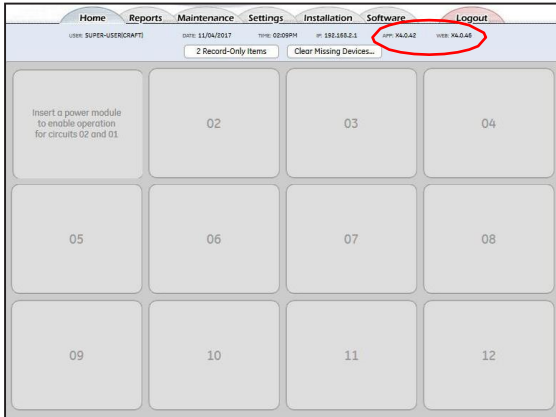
Home Reports Maintenance Settings Installation Software Logout

USER: SUPER-USER(CRAFT) DATE: 11/04/2017 TIME: 02:09PM IP: 192.168.2.1 APP: X4.0.42 WEB: X4.0.46

2 Record-Only Items Clear Missing Devices...

Insert a power module to enable operation for circuits 02 and 01

02

03

04

05

06

07

08

09

10

11

12